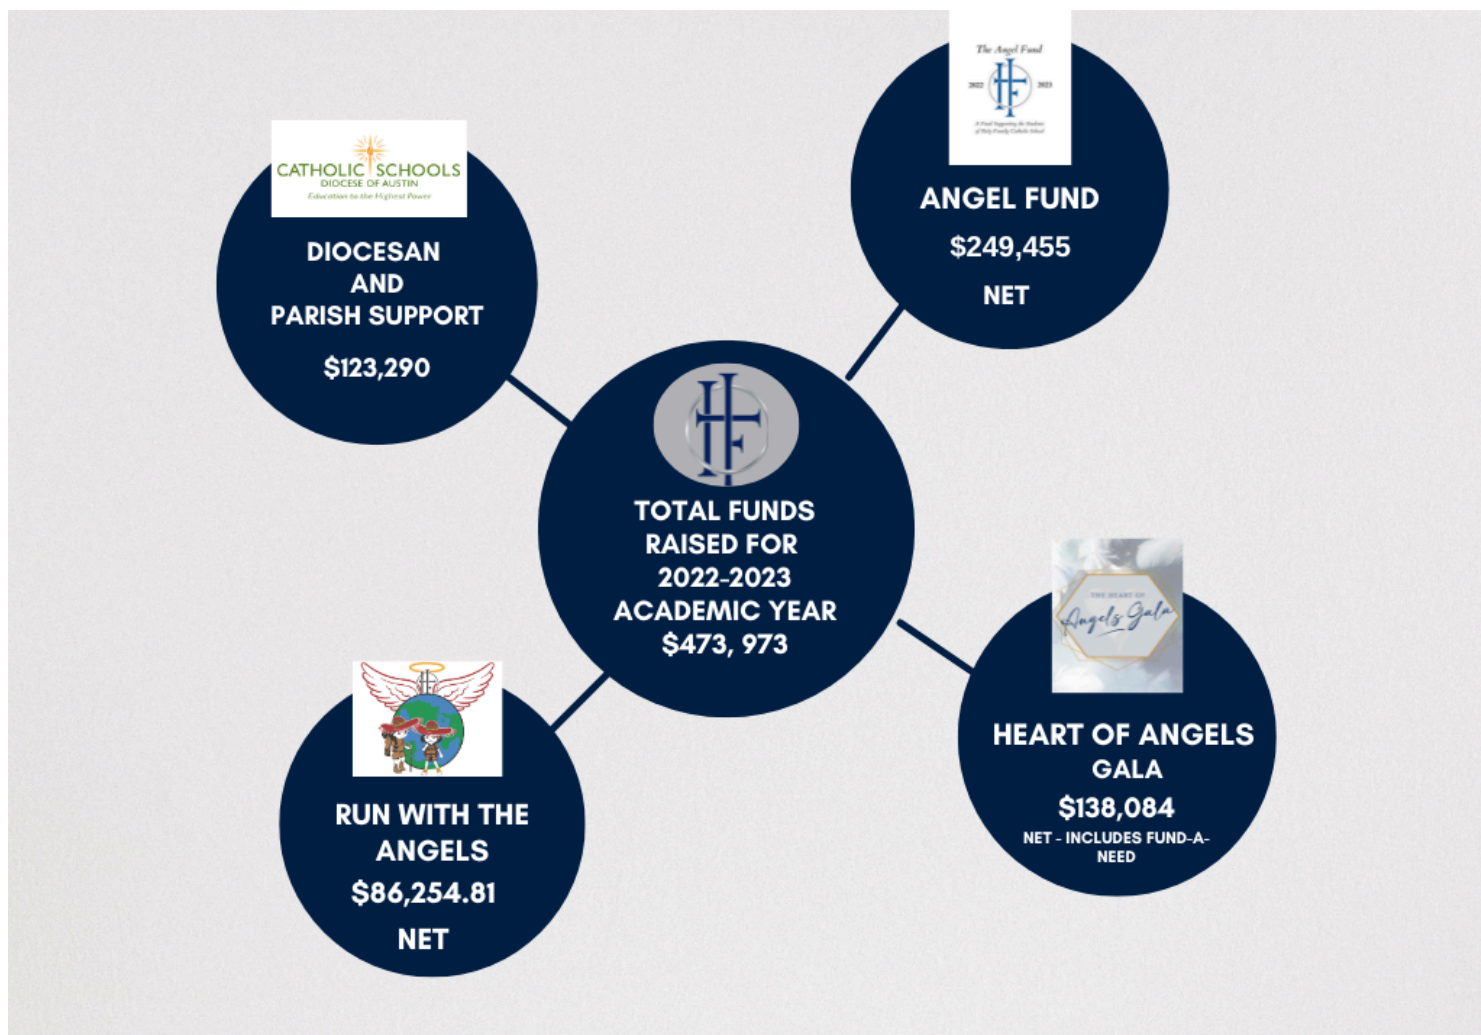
CATHOLIC SCHOOLS
DIOCESE OF AUSTIN
Education to the Highest Power

DIOCESAN AND PARISH SUPPORT

$123,290

The Angel Fund
2022 HF 2023
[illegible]

ANGEL FUND

$249,455

NET

HF

TOTAL FUNDS RAISED FOR 2022-2023 ACADEMIC YEAR $473, 973

THE HEART OF
Angels Gala

HEART OF ANGELS GALA

$138,084

NET - INCLUDES FUND-A-NEED

HF

RUN WITH THE ANGELS

$86,254.81

NET